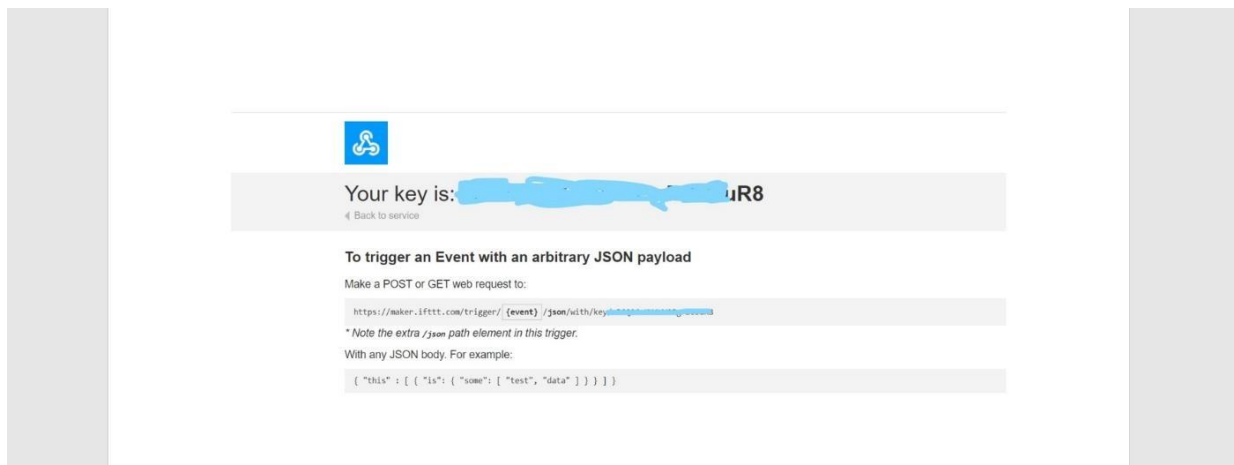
Your key is: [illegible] uR8

Back to service

To trigger an Event with an arbitrary JSON payload

Make a POST or GET web request to:

https://maker.ifttt.com/trigger/ {event} /json/with/key/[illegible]

* Note the extra /json path element in this trigger.

With any JSON body. For example:

{ "this" : [ { "is": { "some": [ "test", "data" ] } } ] }